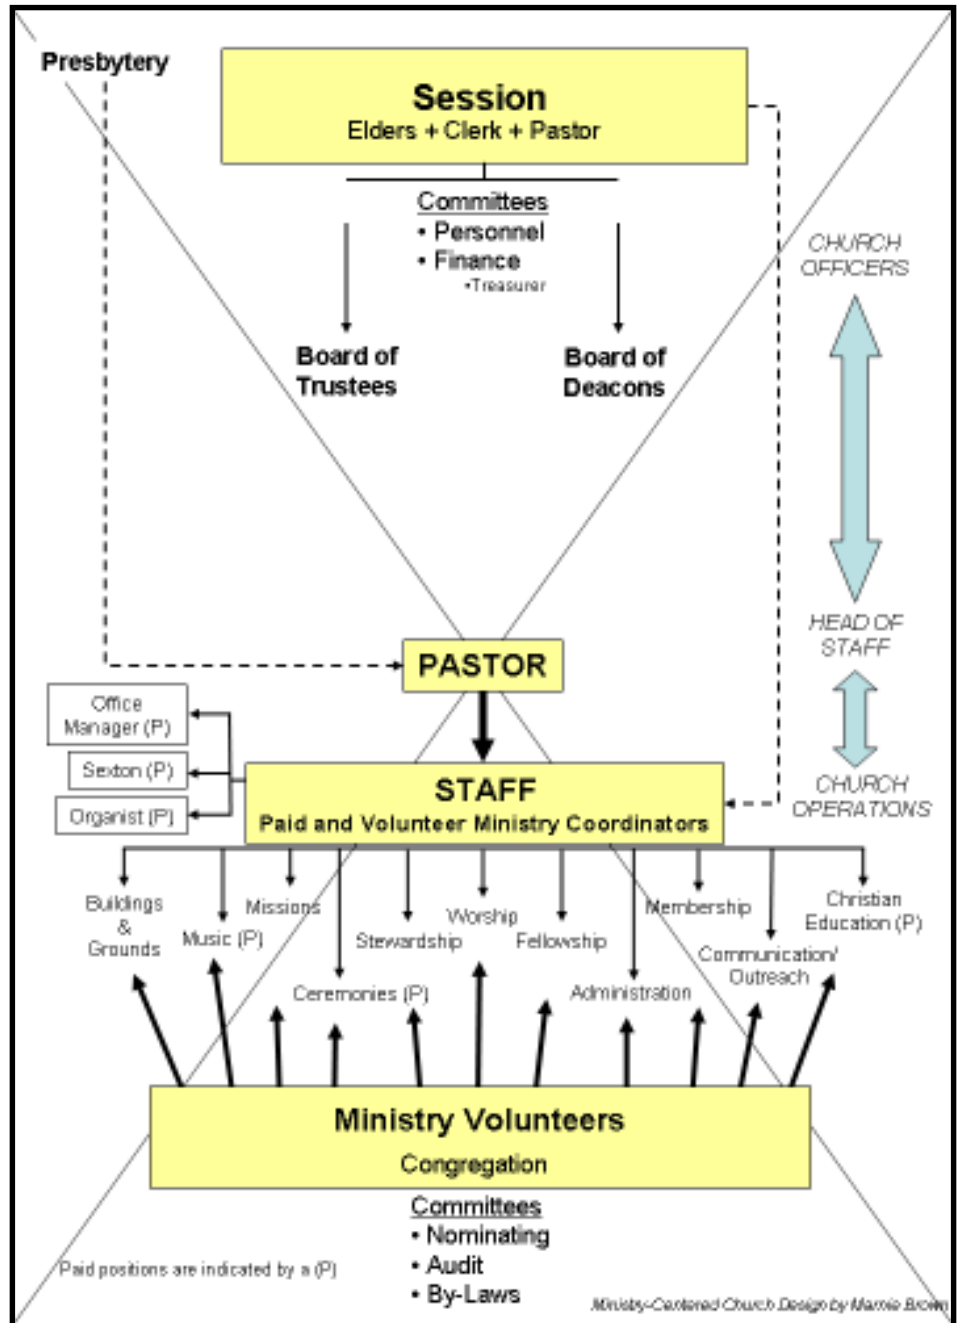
Presbytery

Session
Elders + Clerk + Pastor

Committees
• Personnel
• Finance
•Treasurer

Board of Trustees

Board of Deacons

CHURCH OFFICERS

HEAD OF STAFF

CHURCH OPERATIONS

PASTOR

Office Manager (P)

Sexton (P)

Organist (P)

STAFF
Paid and Volunteer Ministry Coordinators

Buildings & Grounds

Music (P)

Missions

Ceremonies (P)

Stewardship

Worship

Fellowship

Administration

Membership

Communication/ Outreach

Christian Education (P)

Ministry Volunteers
Congregation

Committees
• Nominating
• Audit
• By-Laws

Paid positions are indicated by a (P)

Ministry-Centered Church Design by Marnie Brown